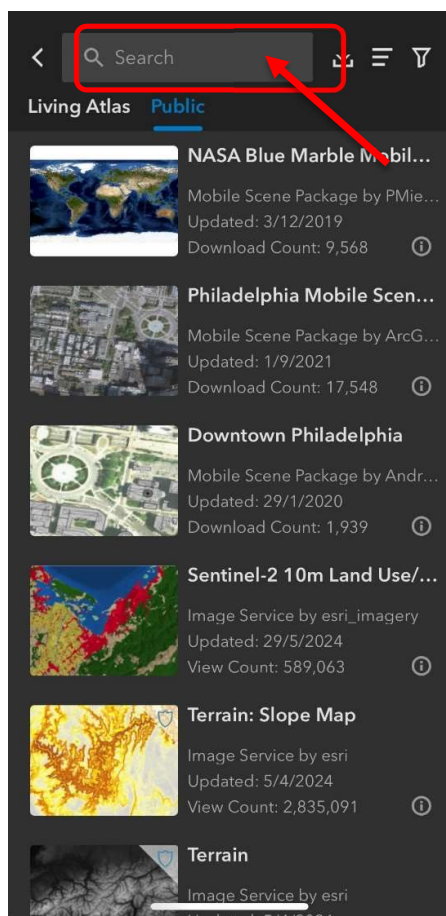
Search

Living Atlas Public

NASA Blue Marble Mobil...
Mobile Scene Package by PMie...
Updated: 3/12/2019
Download Count: 9,568

Philadelphia Mobile Scen...
Mobile Scene Package by ArcG...
Updated: 1/9/2021
Download Count: 17,548

Downtown Philadelphia
Mobile Scene Package by Andr...
Updated: 29/1/2020
Download Count: 1,939

Sentinel-2 10m Land Use/...
Image Service by esri_imagery
Updated: 29/5/2024
View Count: 589,063

Terrain: Slope Map
Image Service by esri
Updated: 5/4/2024
View Count: 2,835,091

Terrain
Image Service by esri
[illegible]